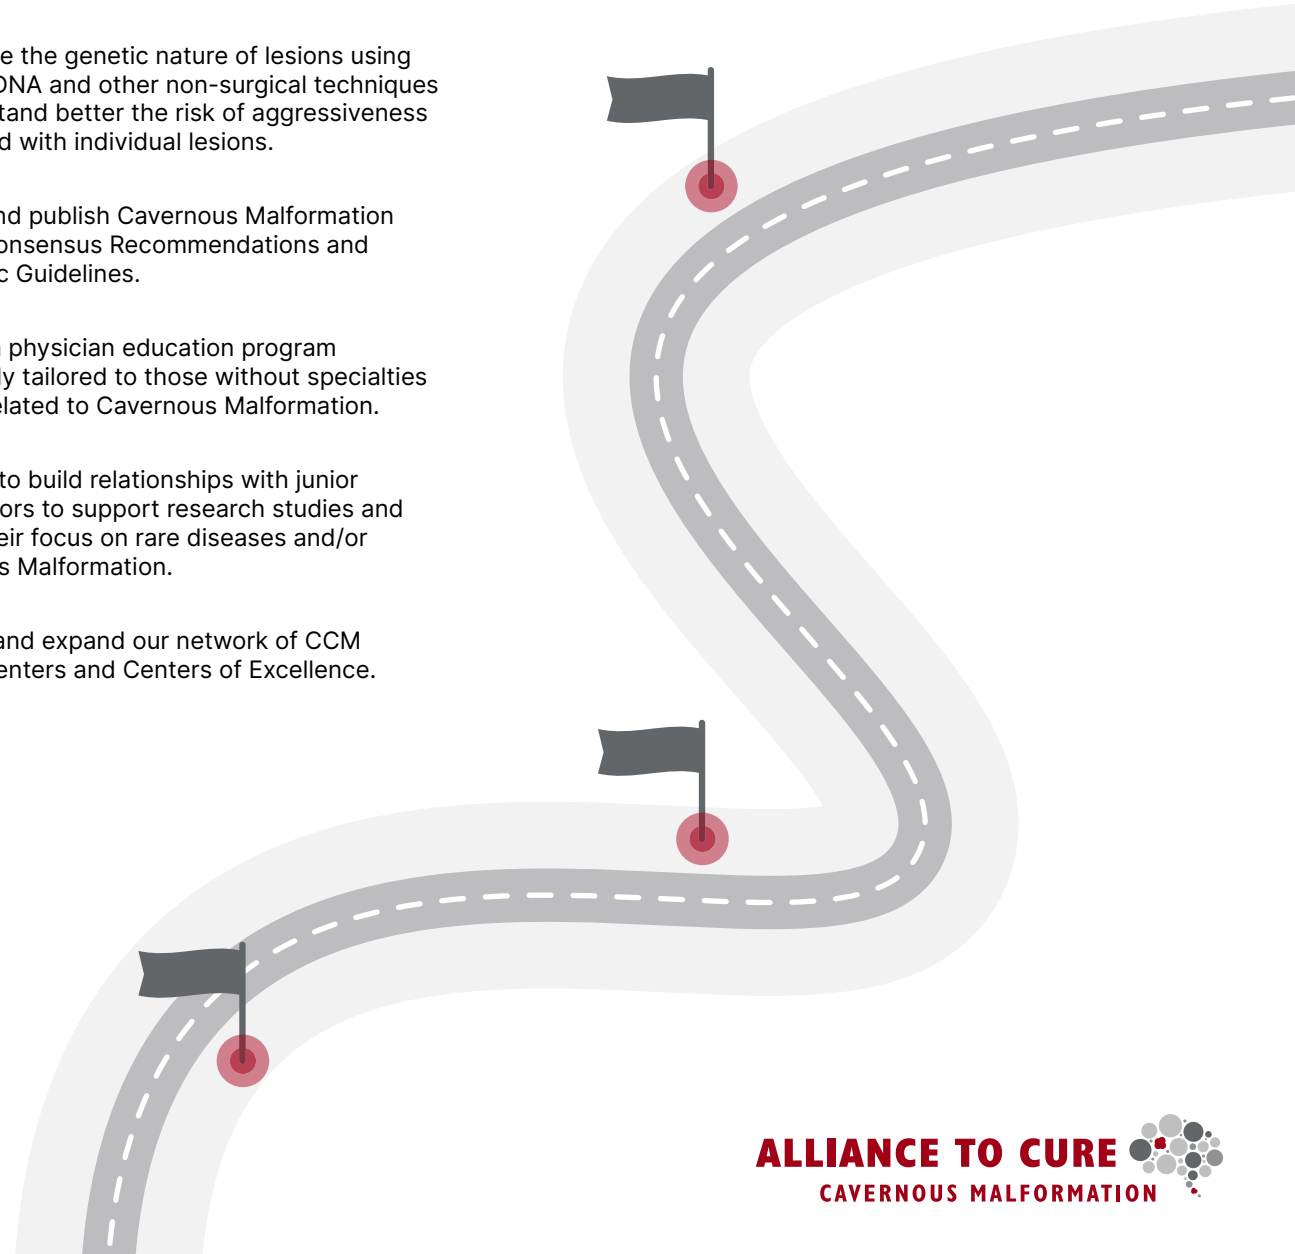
e the genetic nature of lesions using DNA and other non-surgical techniques tand better the risk of aggressiveness d with individual lesions.

nd publish Cavernous Malformation onsensus Recommendations and c Guidelines.

physician education program ly tailored to those without specialties elated to Cavernous Malformation.

to build relationships with junior ors to support research studies and eir focus on rare diseases and/or s Malformation.

and expand our network of CCM enters and Centers of Excellence.

ALLIANCE TO CURE
CAVERNOUS MALFORMATION